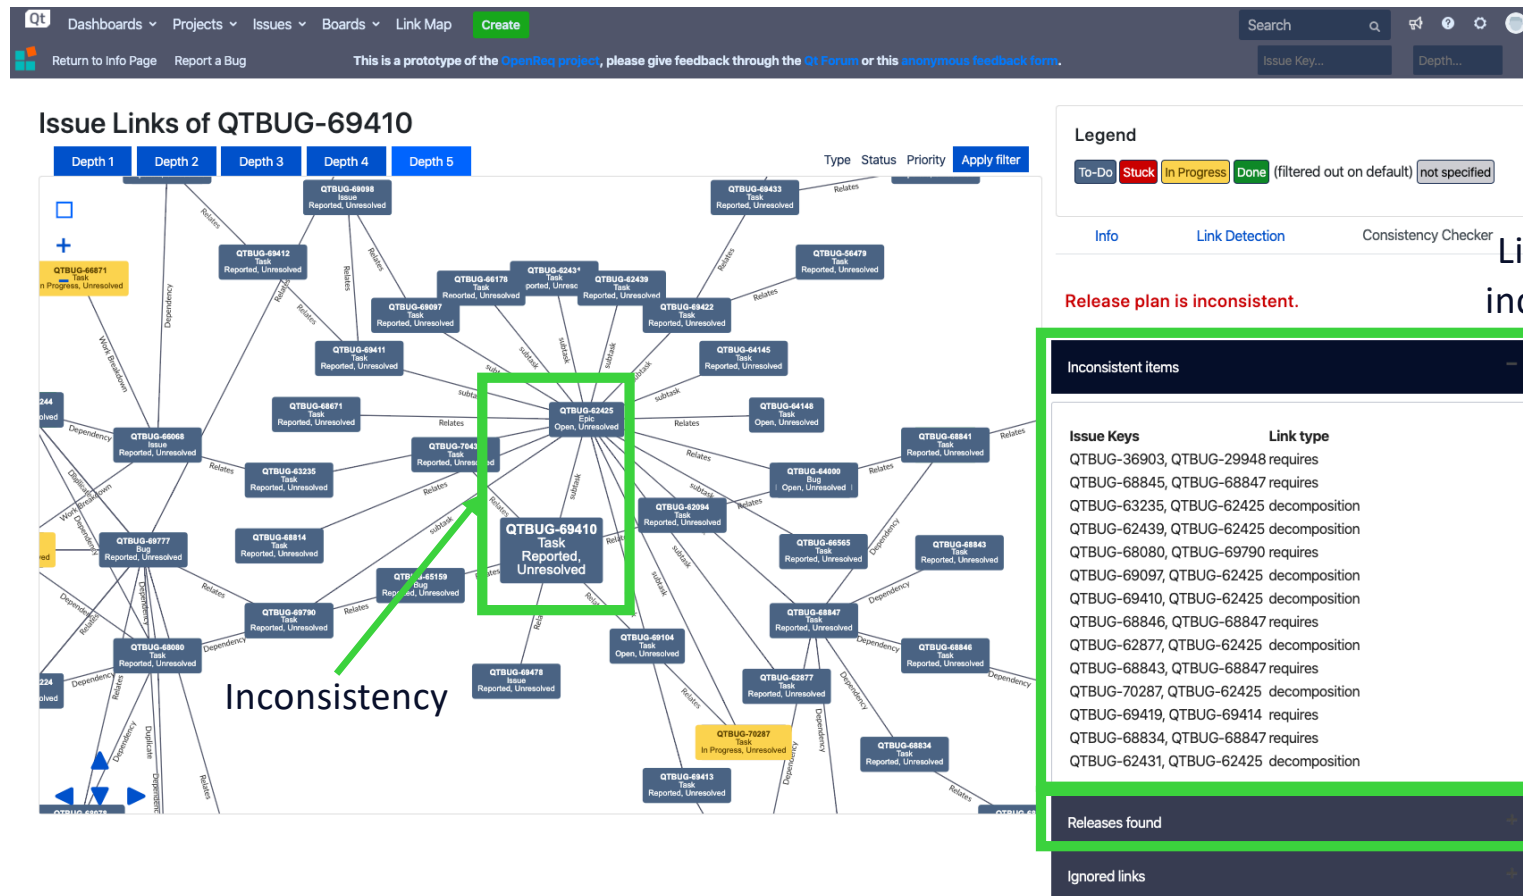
Qt Dashboards Projects Issues Boards Link Map Create Search

Return to Info Page Report a Bug This is a prototype of the OpenReq project, please give feedback through the Qt Forum or this anonymous feedback form. Issue Key... Depth...

Issue Links of QTBUG-69410

Depth 1 Depth 2 Depth 3 Depth 4 Depth 5 Type Status Priority Apply filter

QTBUG-69098 Issue Reported, Unresolved
QTBUG-69433 Task Reported, Unresolved
QTBUG-69412 Task Reported, Unresolved
QTBUG-66871 Task In Progress, Unresolved
QTBUG-66176 Task Reported, Unresolved
QTBUG-62431 Task Reported, Unresolved
QTBUG-62439 Task Reported, Unresolved
QTBUG-56479 Task Reported, Unresolved
QTBUG-69097 Task Reported, Unresolved
QTBUG-69422 Task Reported, Unresolved
QTBUG-69411 Task Reported, Unresolved
QTBUG-64145 Task Reported, Unresolved
QTBUG-68671 Task Reported, Unresolved
QTBUG-62425 Epic Open, Unresolved
QTBUG-64148 Task Open, Unresolved
QTBUG-66068 Issue Reported, Unresolved
QTBUG-7043 Task Reported, Unresolved
QTBUG-68841 Task Reported, Unresolved
QTBUG-63235 Task Reported, Unresolved
QTBUG-64000 Bug Open, Unresolved
QTBUG-62094 Task Reported, Unresolved
QTBUG-69410 Task Reported, Unresolved
QTBUG-68814 Task Reported, Unresolved
QTBUG-69777 Bug Reported, Unresolved
QTBUG-66565 Task Reported, Unresolved
QTBUG-68843 Task Reported, Unresolved
QTBUG-65159 Bug Reported, Unresolved
QTBUG-69790 Task Reported, Unresolved
QTBUG-68847 Task Reported, Unresolved
QTBUG-68080 Task Reported, Unresolved
QTBUG-69104 Task Open, Unresolved
QTBUG-68846 Task Reported, Unresolved
QTBUG-69478 Issue Reported, Unresolved
QTBUG-62877 Task Reported, Unresolved
QTBUG-70287 Task In Progress, Unresolved
QTBUG-68834 Task Reported, Unresolved
QTBUG-69413 Task Reported, Unresolved

Relates Dependency Work Breakdown subtask Duplicate

Inconsistency

Legend
To-Do Stuck In Progress Done (filtered out on default) not specified

Info Link Detection Consistency Checker

Release plan is inconsistent.

Inconsistent items

| Issue Keys | Link type |
|---|---|
| QTBUG-36903, QTBUG-29948 | requires |
| QTBUG-68845, QTBUG-68847 | requires |
| QTBUG-63235, QTBUG-62425 | decomposition |
| QTBUG-62439, QTBUG-62425 | decomposition |
| QTBUG-68080, QTBUG-69790 | requires |
| QTBUG-69097, QTBUG-62425 | decomposition |
| QTBUG-69410, QTBUG-62425 | decomposition |
| QTBUG-68846, QTBUG-68847 | requires |
| QTBUG-62877, QTBUG-62425 | decomposition |
| QTBUG-68843, QTBUG-68847 | requires |
| QTBUG-70287, QTBUG-62425 | decomposition |
| QTBUG-69419, QTBUG-69414 | requires |
| QTBUG-68834, QTBUG-68847 | requires |
| QTBUG-62431, QTBUG-62425 | decomposition |

Releases found

Ignored links